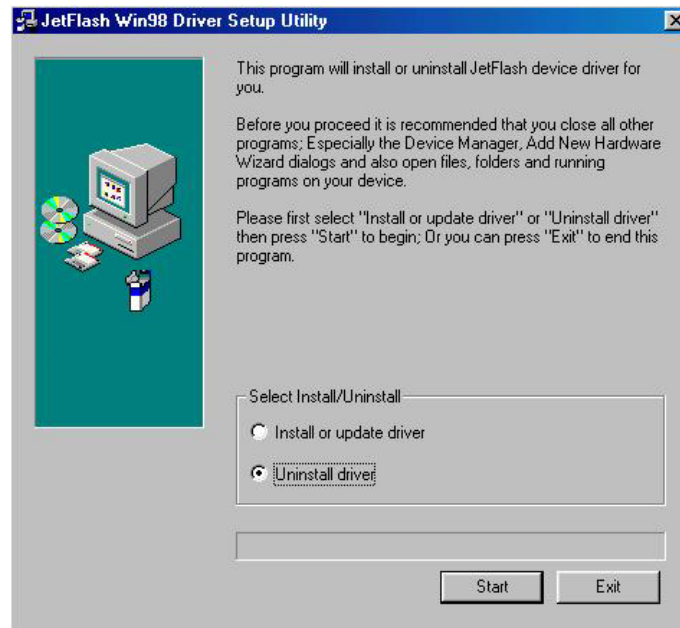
JetFlash Win98 Driver Setup Utility

This program will install or uninstall JetFlash device driver for you.

Before you proceed it is recommended that you close all other programs; Especially the Device Manager, Add New Hardware Wizard dialogs and also open files, folders and running programs on your device.

Please first select "Install or update driver" or "Uninstall driver" then press "Start" to begin; Or you can press "Exit" to end this program.

Select Install/Uninstall

Install or update driver

Uninstall driver

Start

Exit